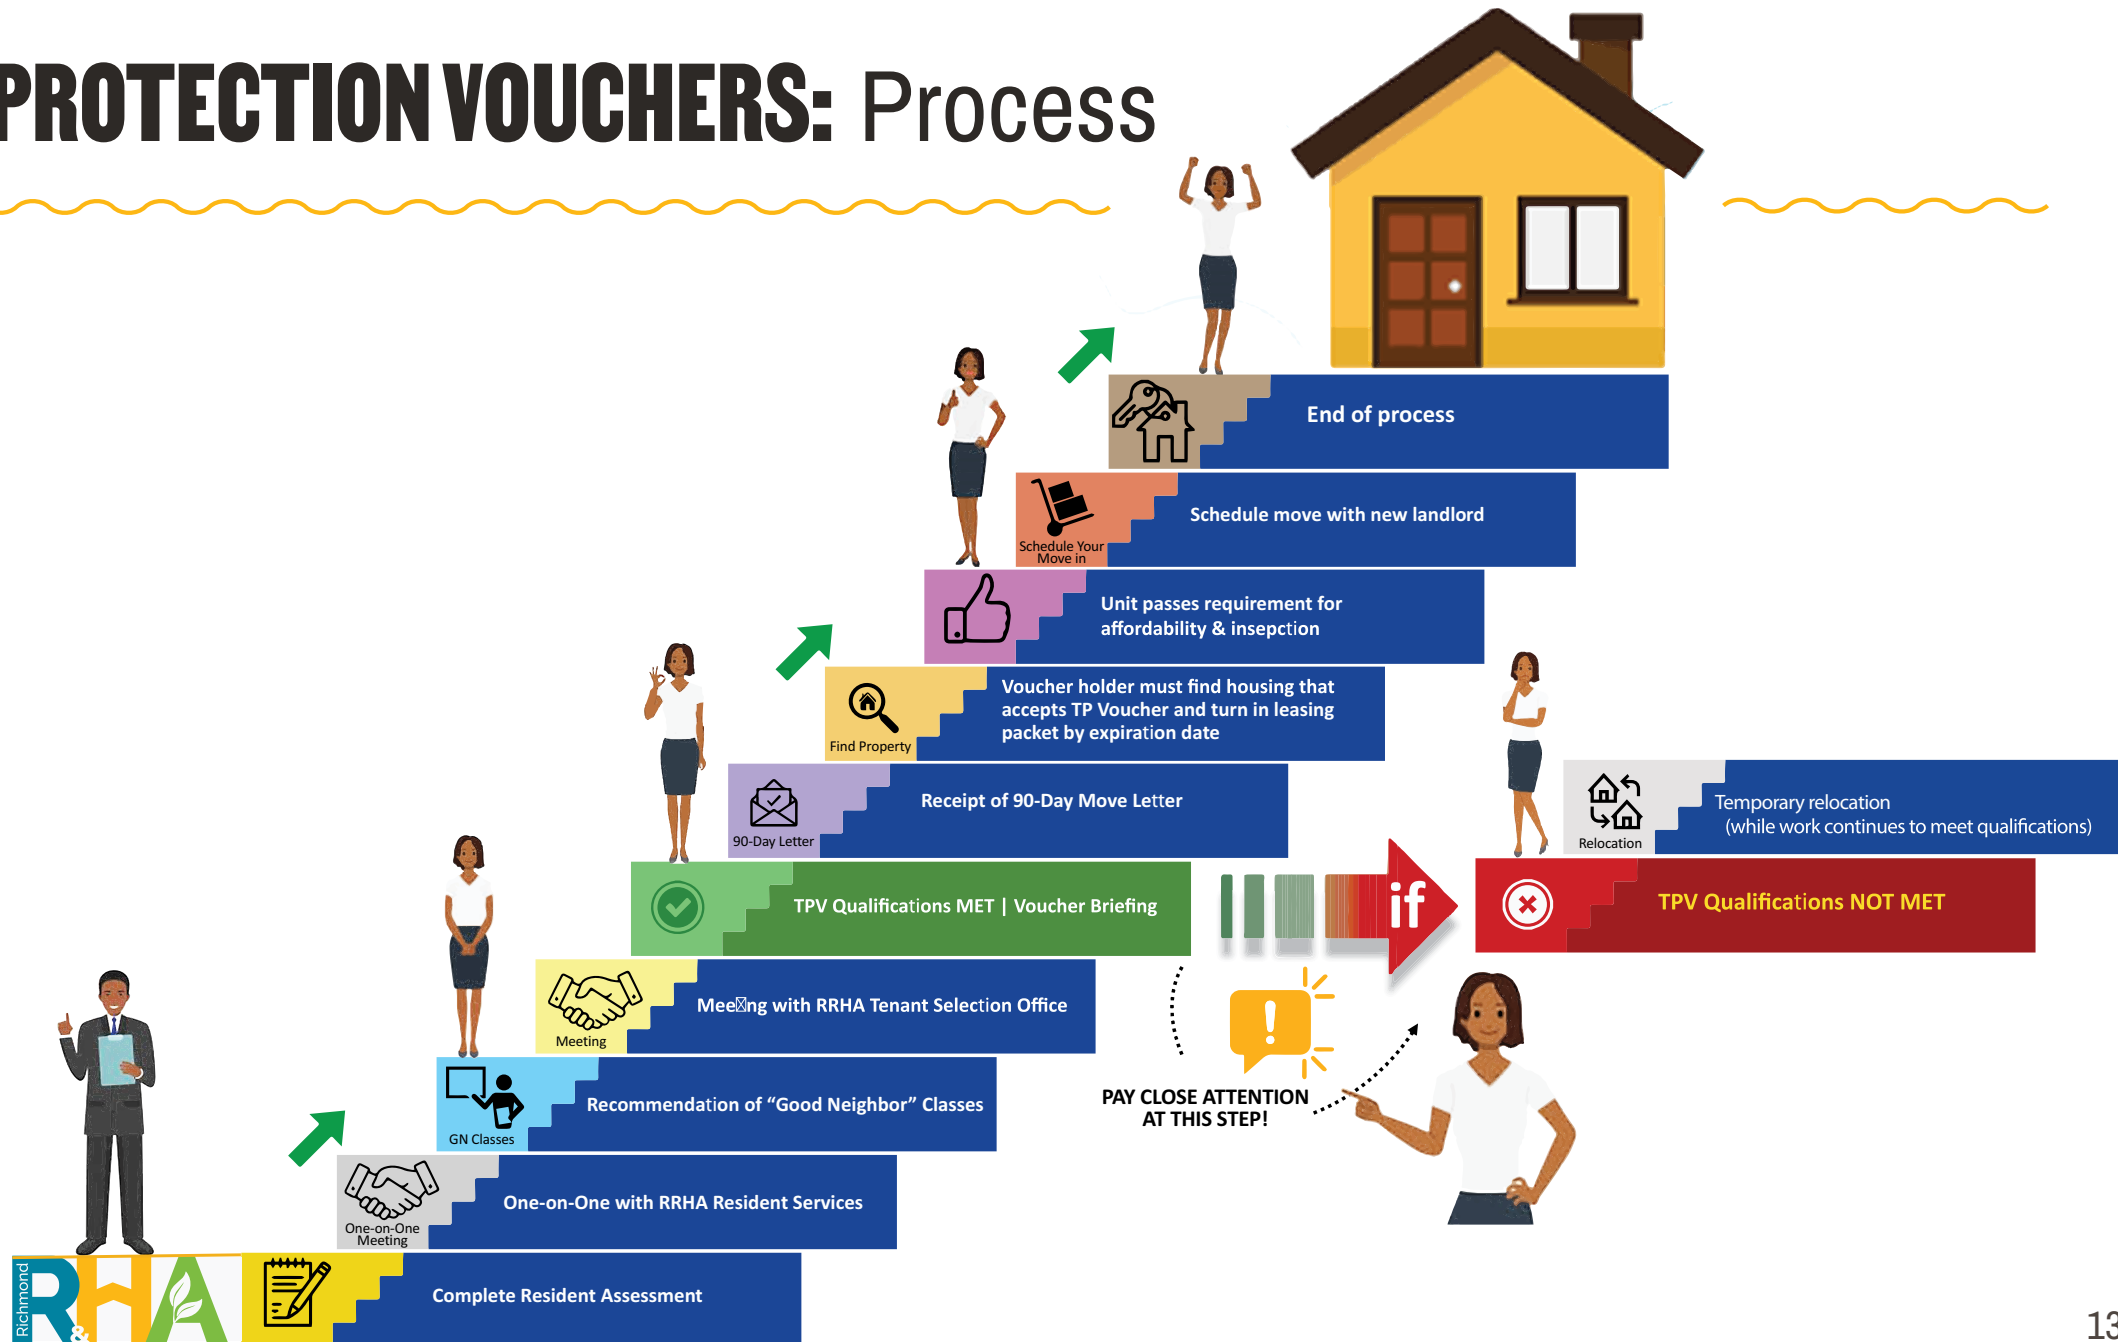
PROTECTION VOUCHERS: Process

End of process

Schedule Your Move in

Schedule move with new landlord

Unit passes requirement for affordability & insepction

Find Property

Voucher holder must find housing that accepts TP Voucher and turn in leasing packet by expiration date

90-Day Letter

Receipt of 90-Day Move Letter

Relocation

Temporary relocation (while work continues to meet qualifications)

TPV Qualifications MET | Voucher Briefing

if

TPV Qualifications NOT MET

Meeting

Mee⊠ng with RRHA Tenant Selection Office

PAY CLOSE ATTENTION AT THIS STEP!

GN Classes

Recommendation of “Good Neighbor” Classes

One-on-One Meeting

One-on-One with RRHA Resident Services

Richmond RHA

Complete Resident Assessment

13